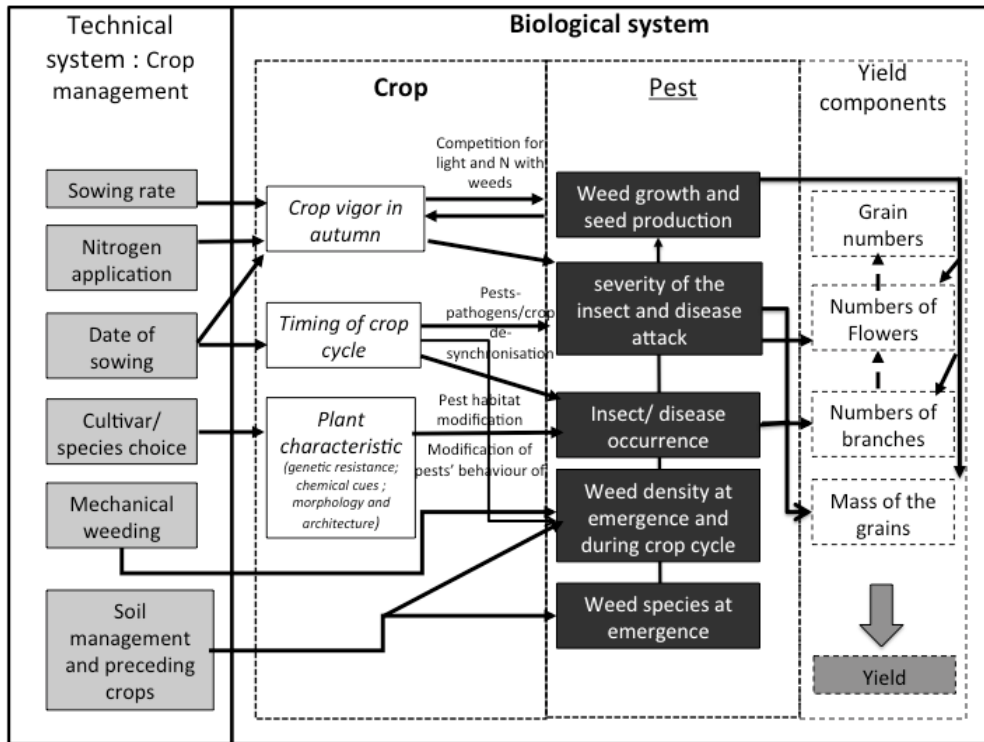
Technical system : Crop management

Biological system

Crop

Pest

Yield components

Sowing rate

Nitrogen application

Date of sowing

Cultivar/ species choice

Mechanical weeding

Soil management and preceding crops

Crop vigor in autumn

Timing of crop cycle

Plant characteristic (genetic resistance; chemical cues ; morphology and architecture)

Competition for light and N with weeds

Pests-pathogens/crop de-synchronisation

Pest habitat modification

Modification of pests' behaviour of

Weed growth and seed production

severity of the insect and disease attack

Insect/ disease occurrence

Weed density at emergence and during crop cycle

Weed species at emergence

Grain numbers

Numbers of Flowers

Numbers of branches

Mass of the grains

Yield